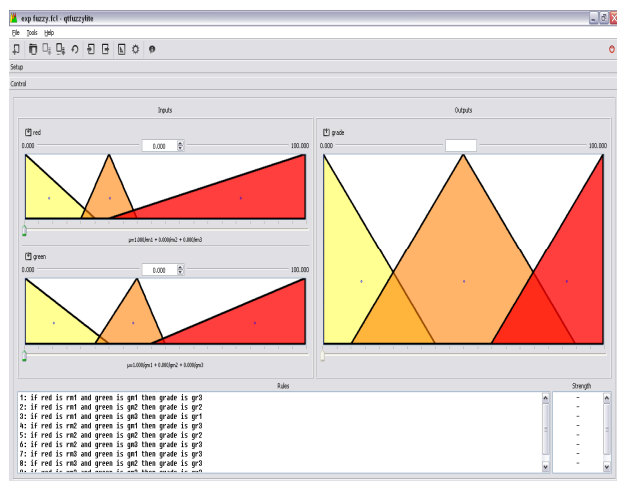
exp fuzzy.fcl - qtfuzzylite

File Tools Help

Setup

Control

Inputs

red

0.000 0.000 100.000

μ=1.000/rm1 + 0.000/rm2 + 0.000/rm3

green

0.000 0.000 100.000

μ=1.000/gm1 + 0.000/gm2 + 0.000/gm3

Outputs

grade

0.000 100.000

Rules

1: if red is rm1 and green is gm1 then grade is gr3
2: if red is rm1 and green is gm2 then grade is gr2
3: if red is rm1 and green is gm3 then grade is gr1
4: if red is rm2 and green is gm1 then grade is gr3
5: if red is rm2 and green is gm2 then grade is gr2
6: if red is rm2 and green is gm3 then grade is gr3
7: if red is rm3 and green is gm1 then grade is gr3
8: if red is rm3 and green is gm2 then grade is gr3
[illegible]

Strength

-
-
-
-
-
-
-
-